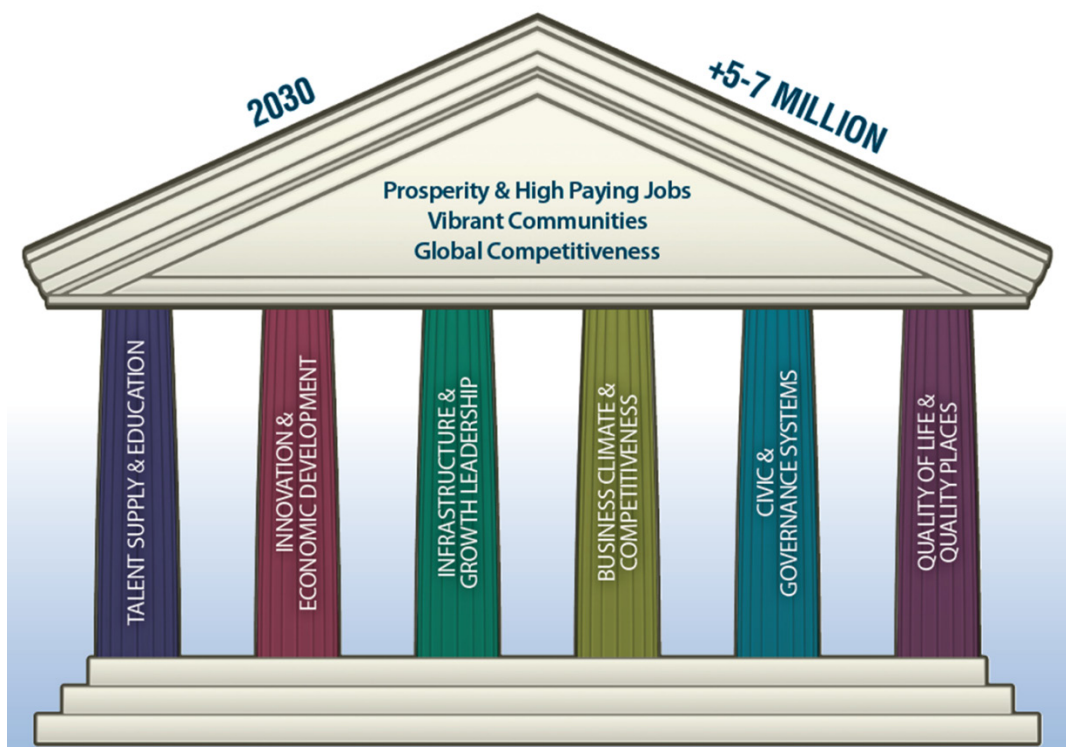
2030

+5-7 MILLION

Prosperity & High Paying Jobs
Vibrant Communities
Global Competitiveness

TALENT SUPPLY & EDUCATION

INNOVATION & ECONOMIC DEVELOPMENT

INFRASTRUCTURE & GROWTH LEADERSHIP

BUSINESS CLIMATE & COMPETITIVENESS

CIVIC & GOVERNANCE SYSTEMS

QUALITY OF LIFE & QUALITY PLACES